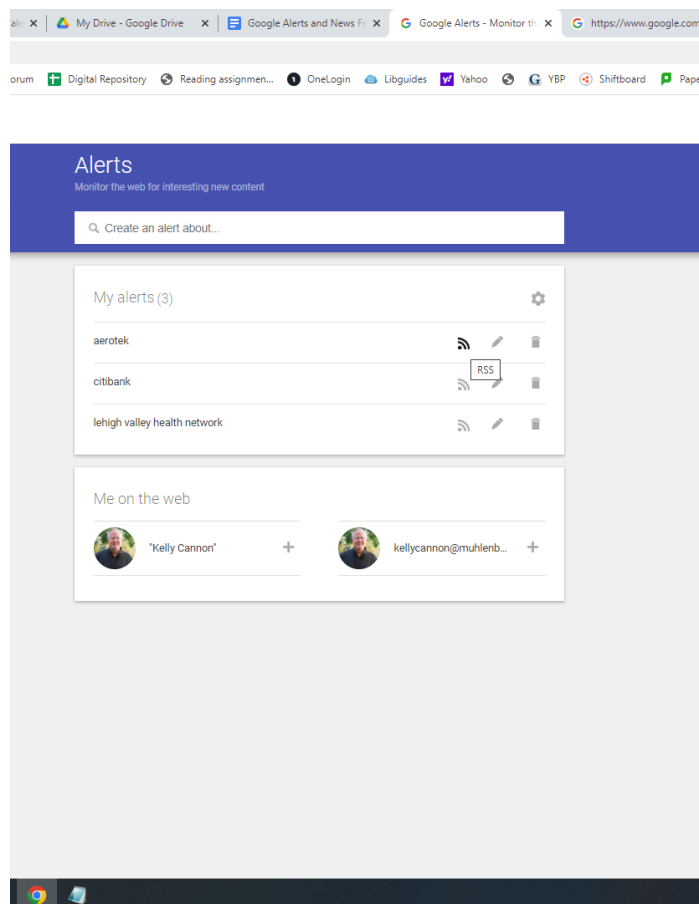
ale ✕ | My Drive - Google Drive ✕ | Google Alerts and News Fe ✕ | Google Alerts - Monitor th ✕ | https://www.google.com

orum | Digital Repository | Reading assignmen... | OneLogin | Libguides | Yahoo | YBP | Shiftboard | Pape

Alerts
Monitor the web for interesting new content

Create an alert about...

My alerts (3)

aerotek

RSS

citibank

lehigh valley health network

Me on the web

"Kelly Cannon"

kellycannon@muhlenb...